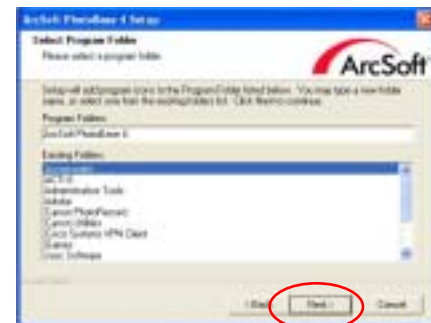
ArcSoft PhotoBase 4 Setup

Select Program Folder
Please select a program folder.

ArcSoft

Setup will add program icons to the Program Folder listed below. You may type a new folder name, or select one from the existing folders list. Click Next to continue.

Program Folders:
ArcSoft PhotoBase 4

Existing Folders:
Accessories
ACD Cd
Administrative Tools
Adobe
Canon PhotoRecord
Canon Utilities
Cisco Systems VPN Client
Games
Logic Software

< Back
Next >
Cancel